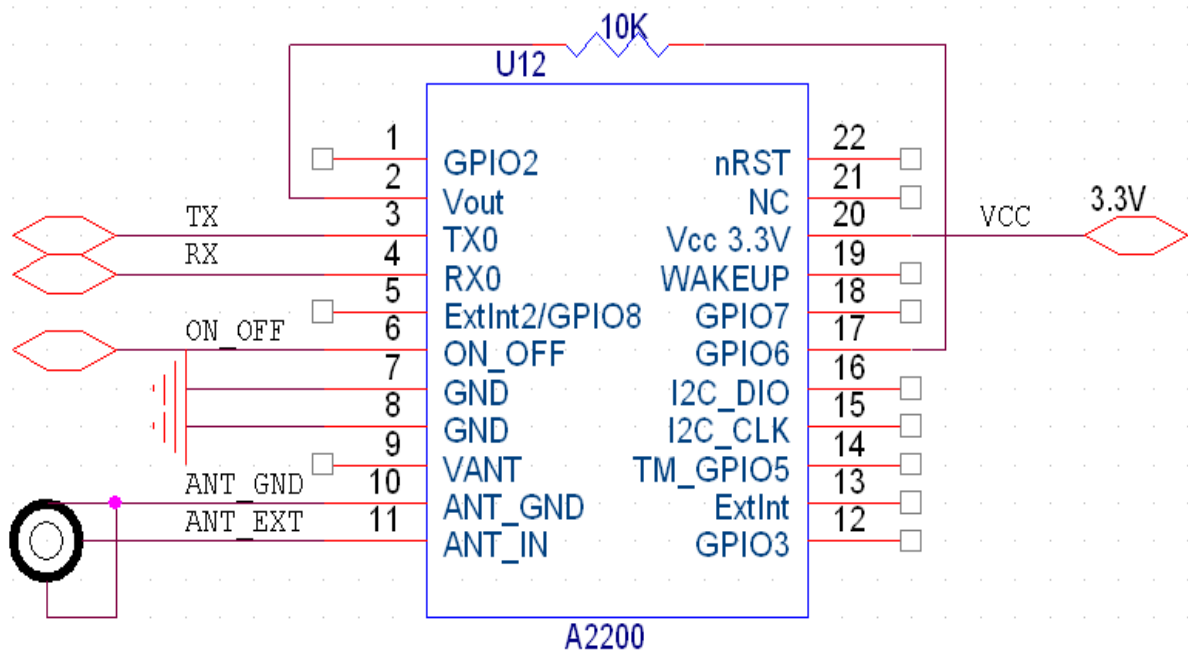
10K
U12

| | | | |
|---|---|---|---|
| 1 | | | 22 |
| 2 | GPIO2 | nRST | 21 |
| 3 | Vout | NC | 20 |
| 4 | TX0 | Vcc 3.3V | 19 |
| 5 | RX0 | WAKEUP | 18 |
| 6 | ExtInt2/GPIO8 | GPIO7 | 17 |
| 7 | ON_OFF | GPIO6 | 16 |
| 8 | GND | I2C_DIO | 15 |
| 9 | GND | I2C_CLK | 14 |
| 10 | VANT | TM_GPIO5 | 13 |
| 11 | ANT_GND | ExtInt | 12 |
| | ANT_IN | GPIO3 | |

TX
RX
ON_OFF
ANT_GND
ANT_EXT
VCC
3.3V
A2200